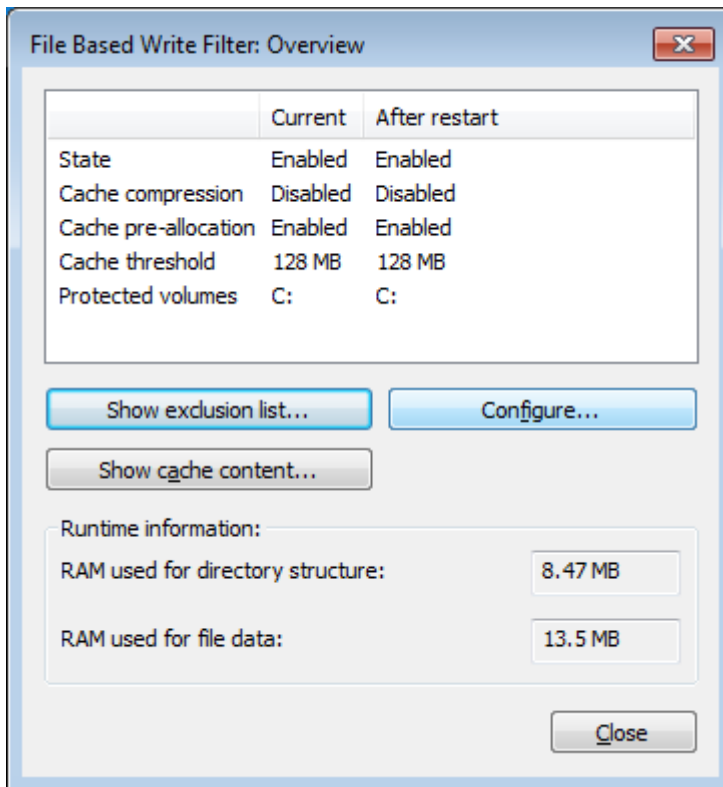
File Based Write Filter: Overview

| | Current | After restart |
|---|---|---|
| State | Enabled | Enabled |
| Cache compression | Disabled | Disabled |
| Cache pre-allocation | Enabled | Enabled |
| Cache threshold | 128 MB | 128 MB |
| Protected volumes | C: | C: |

Show exclusion list...

Configure...

Show cache content...

Runtime information:

RAM used for directory structure: 8.47 MB

RAM used for file data: 13.5 MB

Close